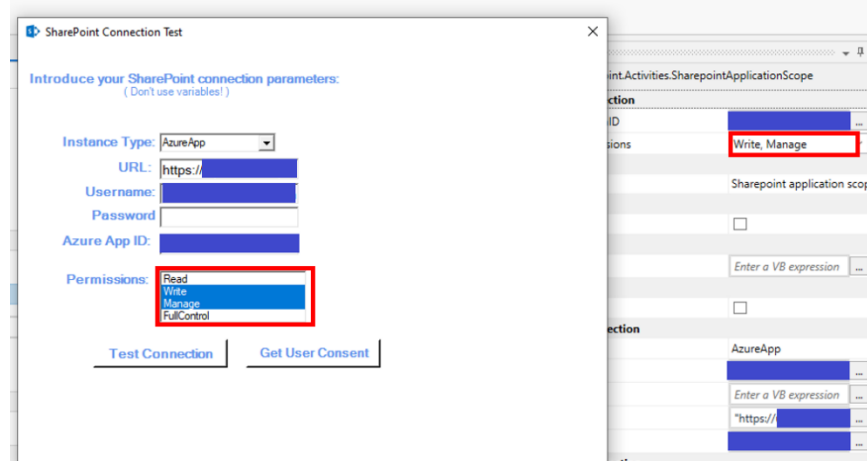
SharePoint Connection Test

Introduce your SharePoint connection parameters:
( Don't use variables! )

Instance Type: AzureApp
URL: https://
Username:
Password
Azure App ID:

Permissions:
Read
Write
Manage
FullControl

Test Connection
Get User Consent

int.Activities.SharepointApplicationScope
ction
ID
sions
Write, Manage
Sharepoint application scop
Enter a VB expression
ection
AzureApp
Enter a VB expression
"https://